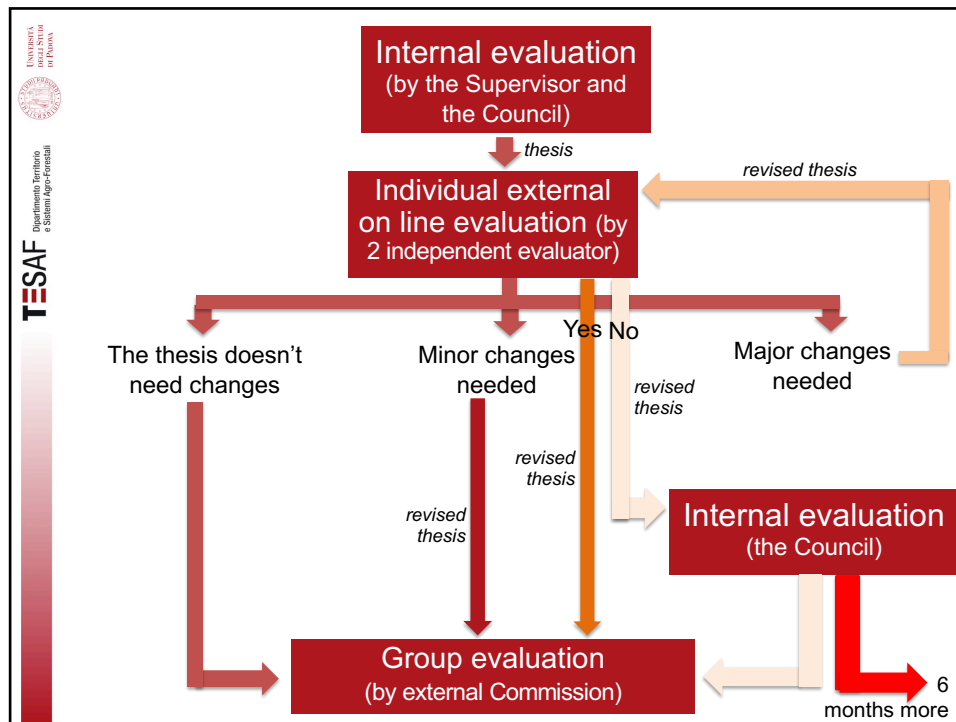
UNIVERSITÀ DEGLI STUDI DI PADOVA

TESAF Dipartimento Territorio e Sistemi Agro-Forestali

Internal evaluation (by the Supervisor and the Council)

thesis

Individual external on line evaluation (by 2 independent evaluator)

revised thesis

The thesis doesn't need changes

Minor changes needed

Yes No

Major changes needed

revised thesis

revised thesis

revised thesis

Internal evaluation (the Council)

Group evaluation (by external Commission)

6 months more